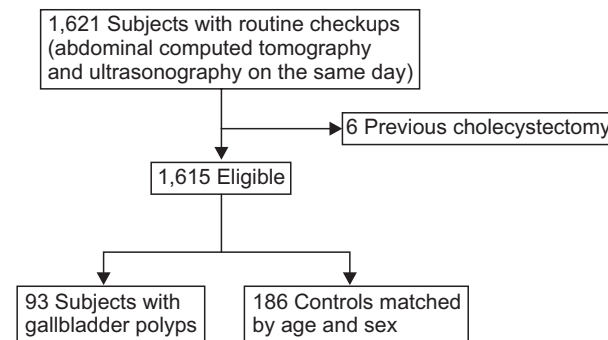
1,621 Subjects with routine checkups (abdominal computed tomography and ultrasonography on the same day)

6 Previous cholecystectomy

1,615 Eligible

93 Subjects with gallbladder polyps

186 Controls matched by age and sex